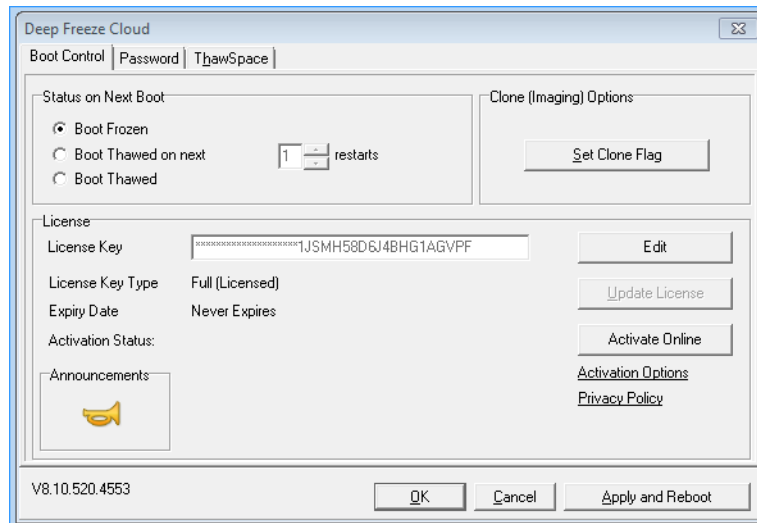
Deep Freeze Cloud

Boot Control | Password | ThawSpace

Status on Next Boot

Boot Frozen

Boot Thawed on next 1 restarts

Boot Thawed

Clone (Imaging) Options

Set Clone Flag

License

License Key ******************1JSMH58D6J4BHG1AGVPF

Edit

License Key Type Full (Licensed)

Update License

Expiry Date Never Expires

Activation Status:

Activate Online

Announcements

Activation Options

Privacy Policy

V8.10.520.4553

OK

Cancel

Apply and Reboot